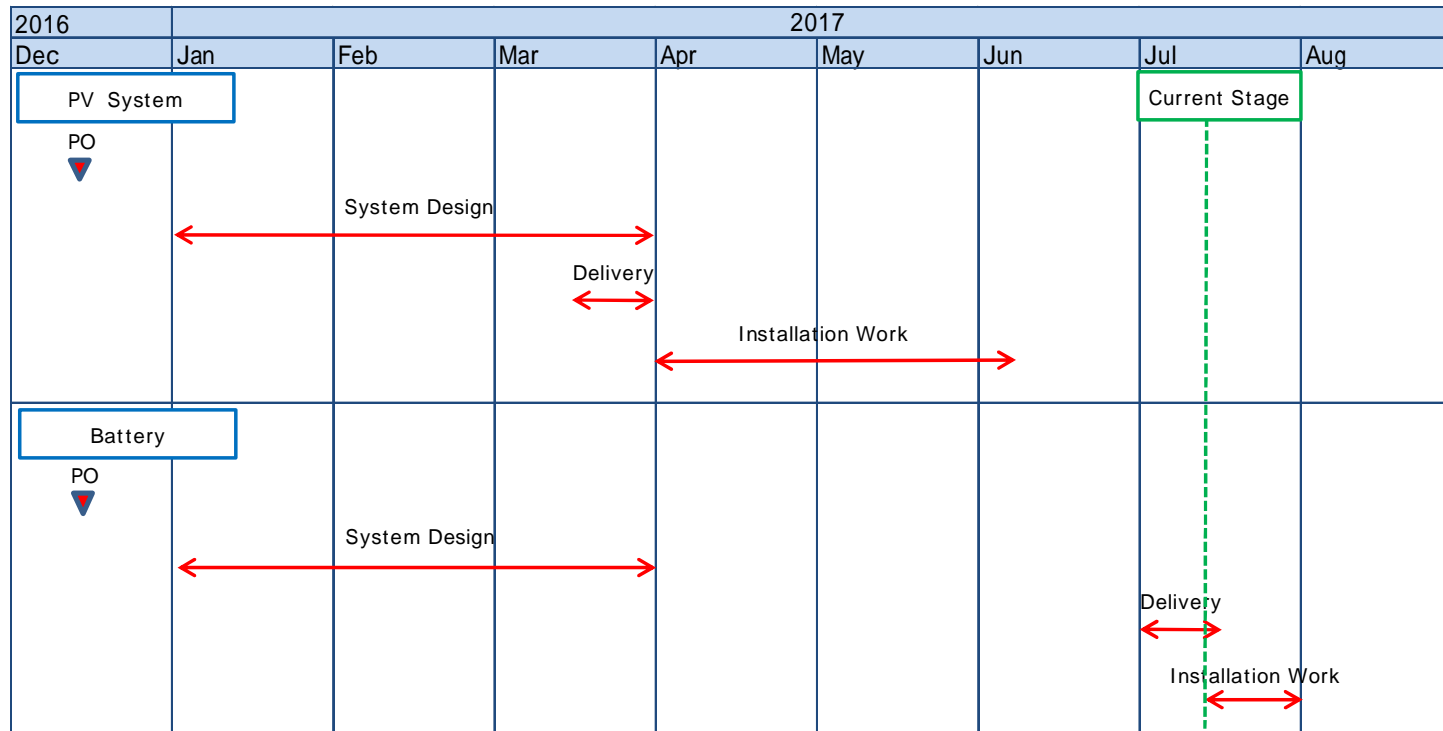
| 2016 | 2017 | | | | | | | |
|---|---|---|---|---|---|---|---|---|
| Dec | Jan | Feb | Mar | Apr | May | Jun | Jul | Aug |

PV System

Current Stage

PO

System Design

Delivery

Installation Work

Battery

PO

System Design

Delivery

Installation Work